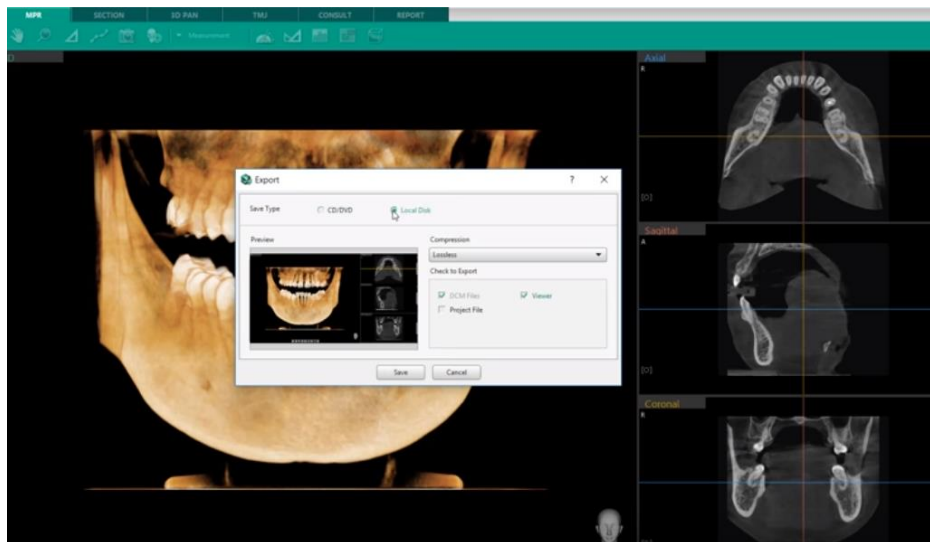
MPR
SECTION
3D PAN
TMJ
CONSULT
REPORT

Measurement

Axial

Sagittal

Coronal

Export
?
✕

Save Type
CD/DVD
Local Disk

Preview

Compression
Lossless
Check to Export
DCM Files
Viewer
Project File

Save
Cancel